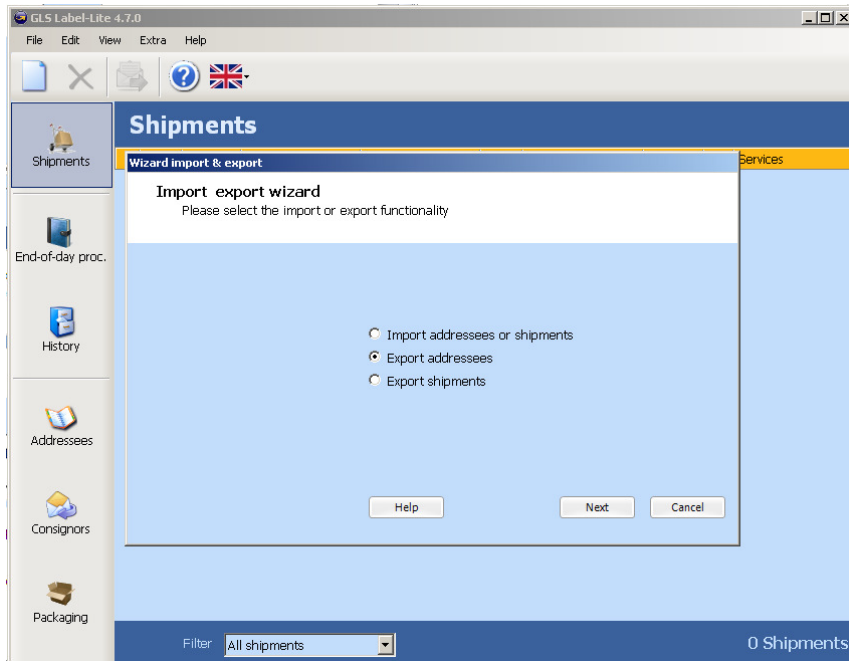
GLS Label-Lite 4.7.0

File Edit View Extra Help

Shipments

Shipments

Services

Wizard import & export

Import export wizard
Please select the import or export functionality

Import addressees or shipments
Export addressees
Export shipments

Help
Next
Cancel

End-of-day proc.

History

Addressees

Consignors

Packaging

Filter All shipments

0 Shipments